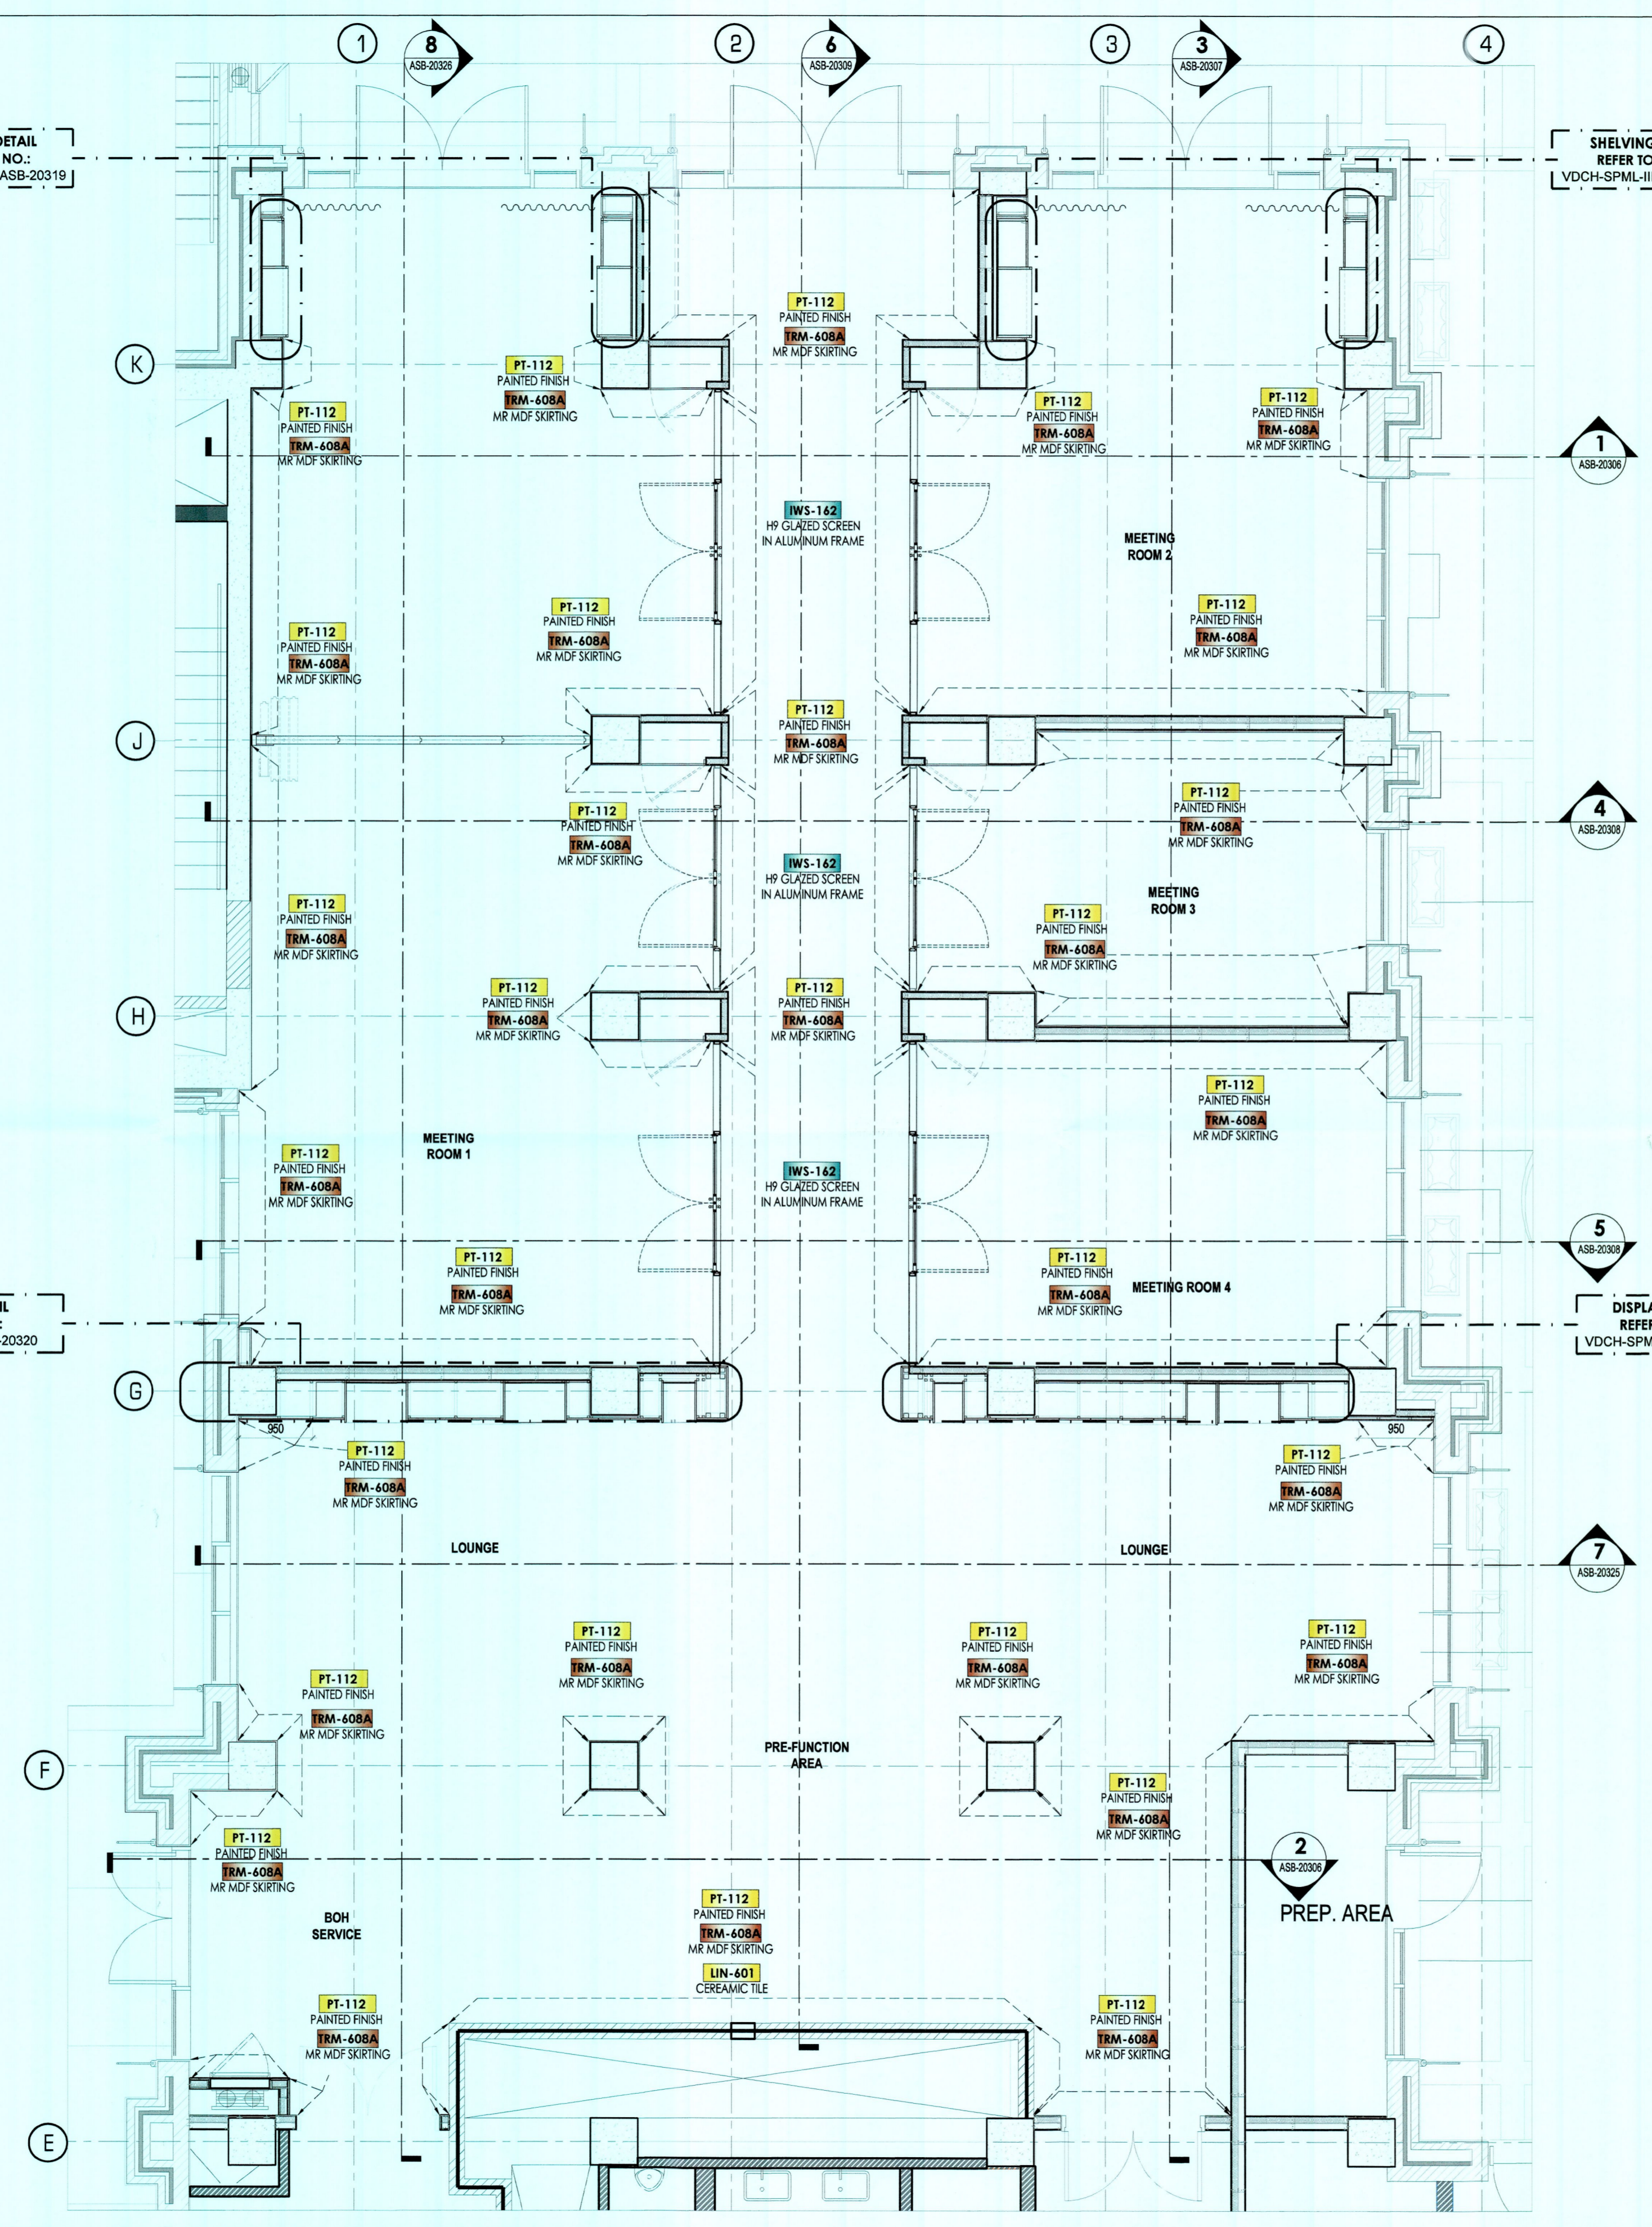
1
8
ASB-20326
2
6
ASB-20309
3
3
ASB-20307
4

DETAIL
NO.:
ASB-20319

SHELVING
REFER TO
VDCH-SPML-II

PT-112
PAINTED FINISH
TRM-608A
MR MDF SKIRTING

K

PT-112
PAINTED FINISH
TRM-608A
MR MDF SKIRTING

PT-112
PAINTED FINISH
TRM-608A
MR MDF SKIRTING

PT-112
PAINTED FINISH
TRM-608A
MR MDF SKIRTING

PT-112
PAINTED FINISH
TRM-608A
MR MDF SKIRTING

1
ASB-20306

IWS-162
H9 GLAZED SCREEN
IN ALUMINUM FRAME

MEETING
ROOM 2

PT-112
PAINTED FINISH
TRM-608A
MR MDF SKIRTING

PT-112
PAINTED FINISH
TRM-608A
MR MDF SKIRTING

PT-112
PAINTED FINISH
TRM-608A
MR MDF SKIRTING

J

PT-112
PAINTED FINISH
TRM-608A
MR MDF SKIRTING

PT-112
PAINTED FINISH
TRM-608A
MR MDF SKIRTING

PT-112
PAINTED FINISH
TRM-608A
MR MDF SKIRTING

4
ASB-20308

IWS-162
H9 GLAZED SCREEN
IN ALUMINUM FRAME

MEETING
ROOM 3

PT-112
PAINTED FINISH
TRM-608A
MR MDF SKIRTING

PT-112
PAINTED FINISH
TRM-608A
MR MDF SKIRTING

H

PT-112
PAINTED FINISH
TRM-608A
MR MDF SKIRTING

PT-112
PAINTED FINISH
TRM-608A
MR MDF SKIRTING

PT-112
PAINTED FINISH
TRM-608A
MR MDF SKIRTING

MEETING
ROOM 1

PT-112
PAINTED FINISH
TRM-608A
MR MDF SKIRTING

IWS-162
H9 GLAZED SCREEN
IN ALUMINUM FRAME

5
ASB-20308

PT-112
PAINTED FINISH
TRM-608A
MR MDF SKIRTING

PT-112
PAINTED FINISH
TRM-608A
MR MDF SKIRTING

MEETING ROOM 4

IL
E
-20320

DISPL
REFER
VDCH-SPM

G
950
950

PT-112
PAINTED FINISH
TRM-608A
MR MDF SKIRTING

PT-112
PAINTED FINISH
TRM-608A
MR MDF SKIRTING

LOUNGE
LOUNGE

7
ASB-20325

PT-112
PAINTED FINISH
TRM-608A
MR MDF SKIRTING

PT-112
PAINTED FINISH
TRM-608A
MR MDF SKIRTING

PT-112
PAINTED FINISH
TRM-608A
MR MDF SKIRTING

PT-112
PAINTED FINISH
TRM-608A
MR MDF SKIRTING

PRE-FUNCTION
AREA

F

PT-112
PAINTED FINISH
TRM-608A
MR MDF SKIRTING

PT-112
PAINTED FINISH
TRM-608A
MR MDF SKIRTING

2
ASB-20306

PREP. AREA

BOH
SERVICE

PT-112
PAINTED FINISH
TRM-608A
MR MDF SKIRTING
LIN-601
CEREAMIC TILE

PT-112
PAINTED FINISH
TRM-608A
MR MDF SKIRTING

PT-112
PAINTED FINISH
TRM-608A
MR MDF SKIRTING

E